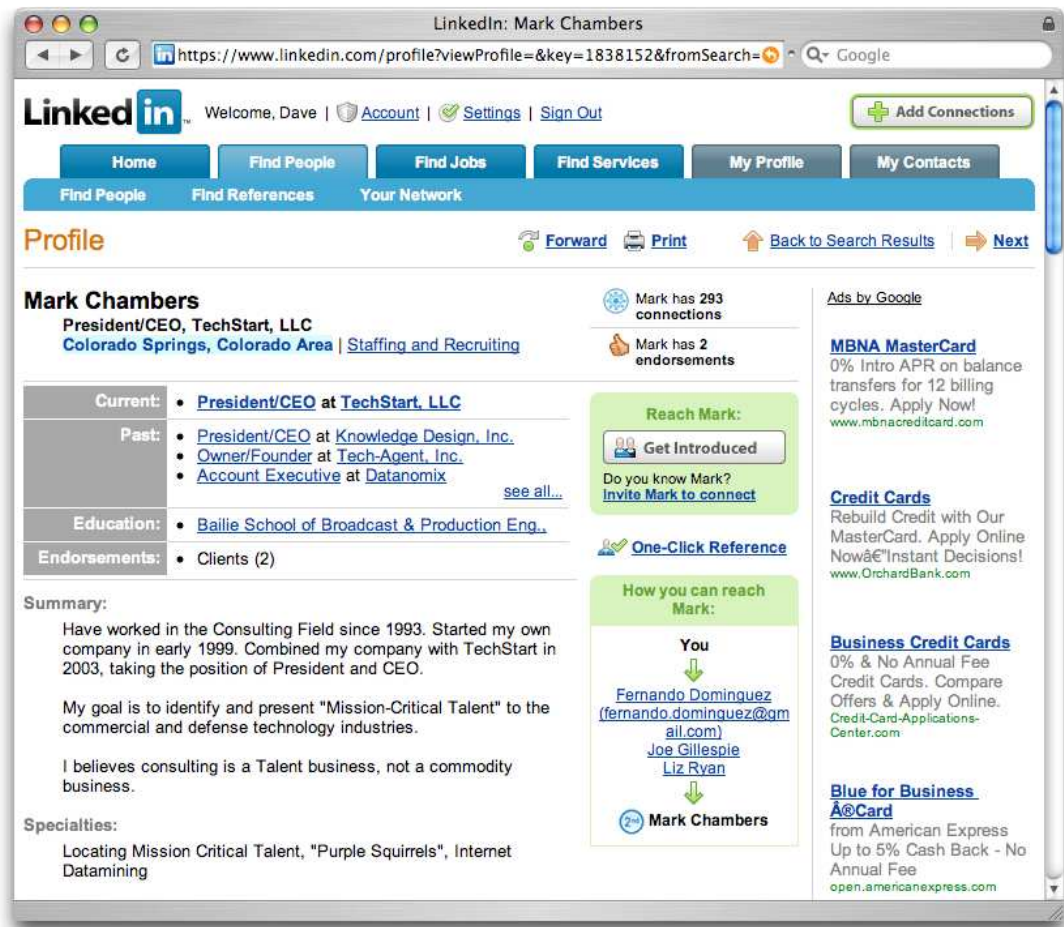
LinkedIn: Mark Chambers

https://www.linkedin.com/profile?viewProfile=&key=1838152&fromSearch=

Google

Linked in

Welcome, Dave | Account | Settings | Sign Out

Add Connections

Home | Find People | Find Jobs | Find Services | My Profile | My Contacts

Find People | Find References | Your Network

Profile

Forward | Print | Back to Search Results | Next

Mark Chambers
President/CEO, TechStart, LLC
Colorado Springs, Colorado Area | Staffing and Recruiting

Mark has 293 connections

Mark has 2 endorsements

Ads by Google

| Current: | • President/CEO at TechStart, LLC |
|---|---|
| Past: | • President/CEO at Knowledge Design, Inc. • Owner/Founder at Tech-Agent, Inc. • Account Executive at Datanomix see all... |
| Education: | • Bailie School of Broadcast & Production Eng.. |
| Endorsements: | • Clients (2) |

Reach Mark:

Get Introduced

Do you know Mark?
Invite Mark to connect

One-Click Reference

How you can reach Mark:

You

Fernando Dominguez (fernando.dominguez@gmail.com)
Joe Gillespie
Liz Ryan

2nd Mark Chambers

Summary:

Have worked in the Consulting Field since 1993. Started my own company in early 1999. Combined my company with TechStart in 2003, taking the position of President and CEO.

My goal is to identify and present "Mission-Critical Talent" to the commercial and defense technology industries.

I believes consulting is a Talent business, not a commodity business.

Specialties:

Locating Mission Critical Talent, "Purple Squirrels", Internet Datamining

MBNA MasterCard
0% Intro APR on balance transfers for 12 billing cycles. Apply Now!
www.mbnacreditcard.com

Credit Cards
Rebuild Credit with Our MasterCard. Apply Online Nowâ€"Instant Decisions!
www.OrchardBank.com

Business Credit Cards
0% & No Annual Fee Credit Cards. Compare Offers & Apply Online.
Credit-Card-Applications-Center.com

Blue for Business Â®Card
from American Express Up to 5% Cash Back - No Annual Fee
open.americanexpress.com